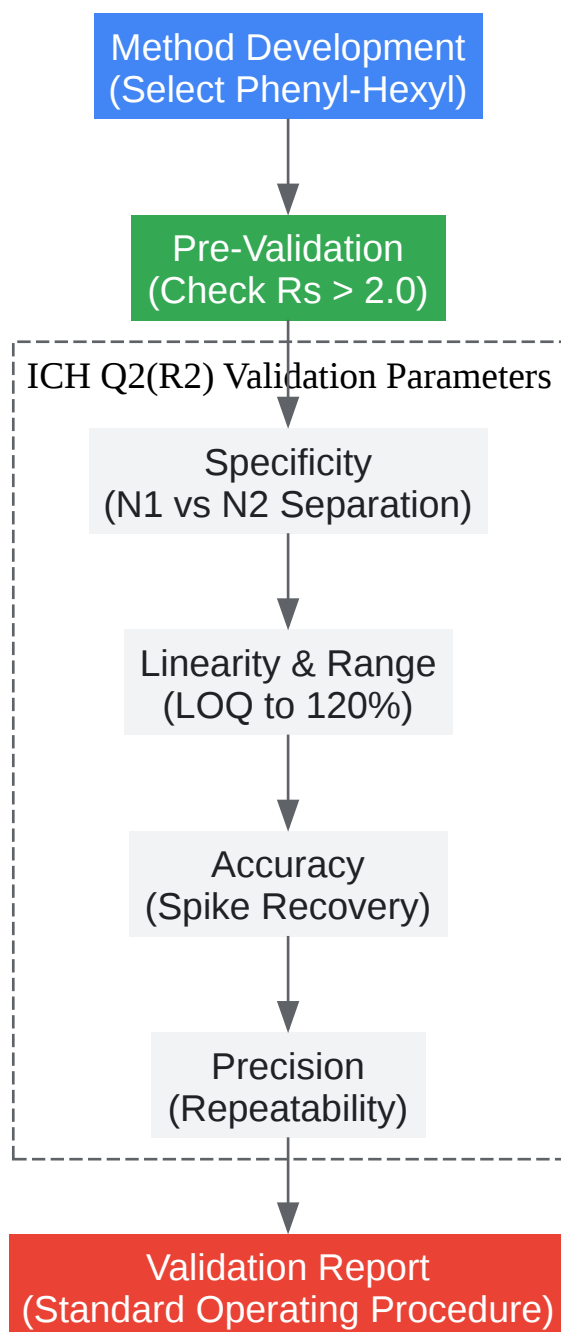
Method Development
(Select Phenyl-Hexyl)

Pre-Validation
(Check Rs > 2.0)

ICH Q2(R2) Validation Parameters

Specificity
(N1 vs N2 Separation)

Linearity & Range
(LOQ to 120%)

Accuracy
(Spike Recovery)

Precision
(Repeatability)

Validation Report
(Standard Operating Procedure)